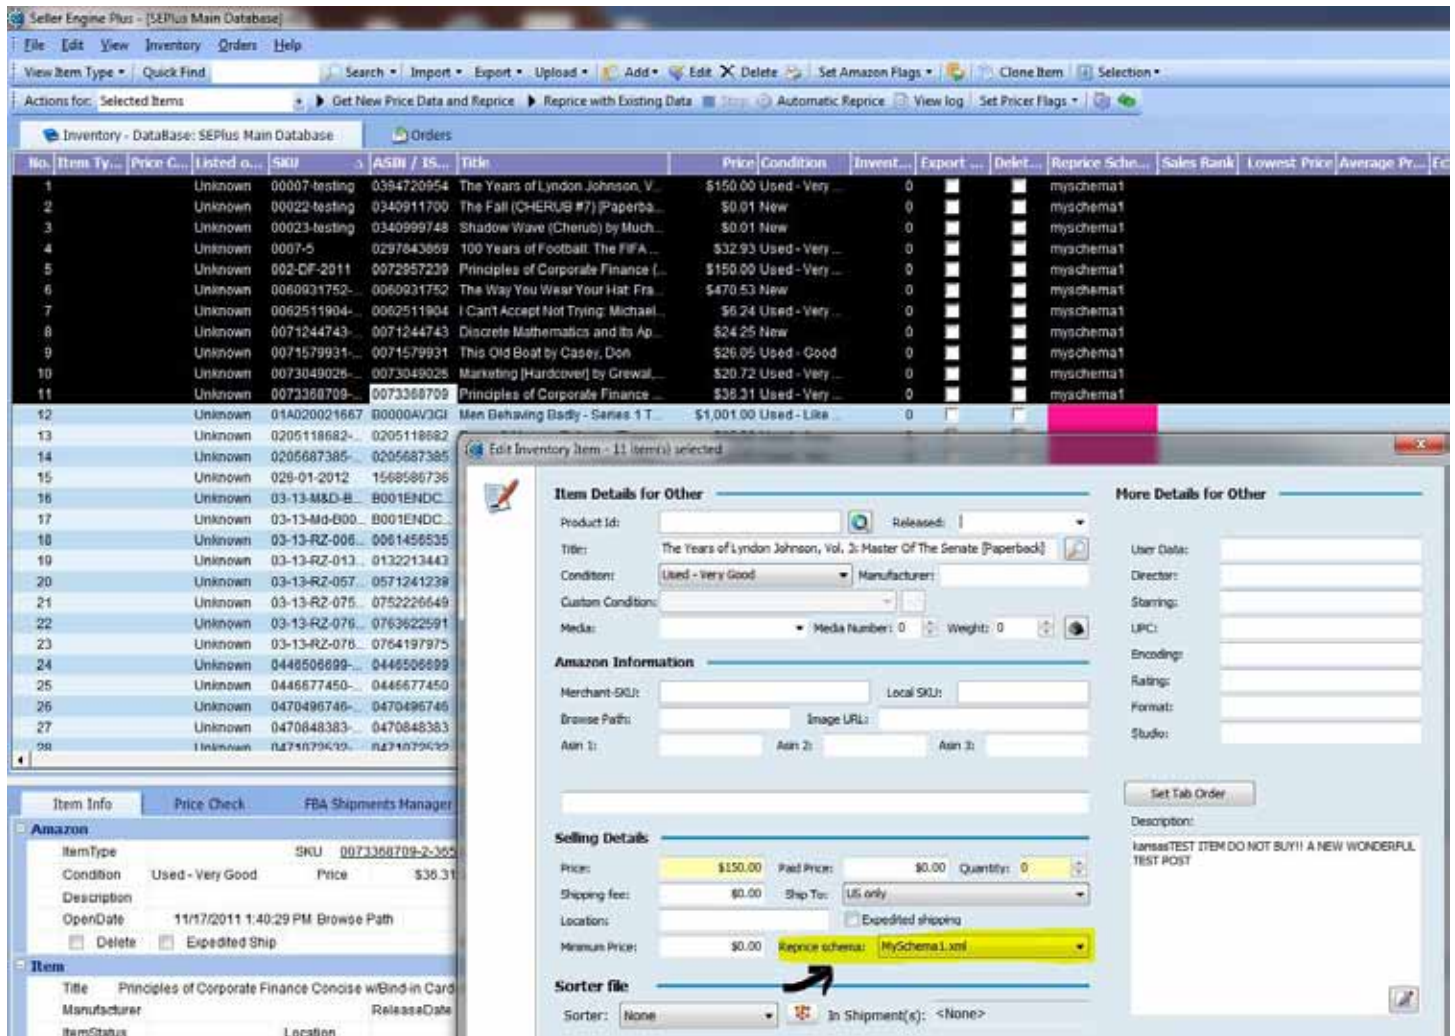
Seller Engine Plus - [SEPlus Main Database]

File Edit View Inventory Orders Help

View Item Type ▾ Quick Find Search ▾ Import ▾ Export ▾ Upload ▾ Add ▾ Edit Delete Set Amazon Flags ▾ Clone Item Selection ▾

Actions for: Selected Items ▸ Get New Price Data and Reprice ▸ Reprice with Existing Data Stop Automatic Reprice View log Set Pricer Flags ▾

Inventory - DataBase: SEPlus Main Database Orders

| No. | Item Ty... | Price C... | Listed o... | SKU | ASIN / IS... | Title | Price | Condition | Invent... | Export ... | Delet... | Reprice Sche... | Sales Rank | Lowest Price | Average Pr... |
|---|---|---|---|---|---|---|---|---|---|---|---|---|---|---|---|
| 1 | | | Unknown | 00007-testing | 0394720954 | The Years of Lyndon Johnson, V... | $150.00 | Used - Very ... | 0 | | | myschema1 | | | |
| 2 | | | Unknown | 00022-testing | 0340911700 | The Fall (CHERUB #7) [Paperba... | $0.01 | New | 0 | | | myschema1 | | | |
| 3 | | | Unknown | 00023-testing | 0340999748 | Shadow Wave (Cherub) by Much... | $0.01 | New | 0 | | | myschema1 | | | |
| 4 | | | Unknown | 0007-5 | 0297843869 | 100 Years of Football: The FIFA ... | $32.93 | Used - Very ... | 0 | | | myschema1 | | | |
| 5 | | | Unknown | 002-DF-2011 | 0072957239 | Principles of Corporate Finance (... | $150.00 | Used - Very ... | 0 | | | myschema1 | | | |
| 6 | | | Unknown | 0060931752-... | 0060931752 | The Way You Wear Your Hat: Fra... | $470.53 | New | 0 | | | myschema1 | | | |
| 7 | | | Unknown | 0062511904-... | 0062511904 | I Can't Accept Not Trying: Michael... | $6.24 | Used - Very ... | 0 | | | myschema1 | | | |
| 8 | | | Unknown | 0071244743-... | 0071244743 | Discrete Mathematics and Its Ap... | $24.25 | New | 0 | | | myschema1 | | | |
| 9 | | | Unknown | 0071579931-... | 0071579931 | This Old Boat by Casey, Don | $26.05 | Used - Good | 0 | | | myschema1 | | | |
| 10 | | | Unknown | 0073049026-... | 0073049026 | Marketing [Hardcover] by Grewal,... | $20.72 | Used - Very ... | 0 | | | myschema1 | | | |
| 11 | | | Unknown | 0073368709-... | 0073368709 | Principles of Corporate Finance ... | $36.31 | Used - Very ... | 0 | | | myschema1 | | | |
| 12 | | | Unknown | 01A020021667 | B0000AV3GI | Men Behaving Badly - Series 1 T... | $1,001.00 | Used - Like ... | 0 | | | | | | |
| 13 | | | Unknown | 0205118682-... | 0205118682 | | | | | | | | | | |
| 14 | | | Unknown | 0205687385-... | 0205687385 | | | | | | | | | | |
| 15 | | | Unknown | 026-01-2012 | 1568586736 | | | | | | | | | | |
| 16 | | | Unknown | 03-13-M&D-B... | B001ENDC... | | | | | | | | | | |
| 17 | | | Unknown | 03-13-Md-B00... | B001ENDC... | | | | | | | | | | |
| 18 | | | Unknown | 03-13-RZ-006... | 0061456535 | | | | | | | | | | |
| 19 | | | Unknown | 03-13-RZ-013... | 0132213443 | | | | | | | | | | |
| 20 | | | Unknown | 03-13-RZ-057... | 0571241238 | | | | | | | | | | |
| 21 | | | Unknown | 03-13-RZ-075... | 0752226649 | | | | | | | | | | |
| 22 | | | Unknown | 03-13-RZ-076... | 0763622591 | | | | | | | | | | |
| 23 | | | Unknown | 03-13-RZ-076... | 0764197975 | | | | | | | | | | |
| 24 | | | Unknown | 0446506699-... | 0446506699 | | | | | | | | | | |
| 25 | | | Unknown | 0446677450-... | 0446677450 | | | | | | | | | | |
| 26 | | | Unknown | 0470496746-... | 0470496746 | | | | | | | | | | |
| 27 | | | Unknown | 0470848383-... | 0470848383 | | | | | | | | | | |

Item Info Price Check FBA Shipments Manager

Amazon
ItemType SKU 0073368709-2-365
Condition Used - Very Good Price $36.31
Description
OpenDate 11/17/2011 1:40:29 PM Browse Path
Delete Expedited Ship

Item
Title Principles of Corporate Finance Concise w/Bind-in Card
Manufacturer ReleaseDate
ItemStatus Location

Edit Inventory Item - 11 item(s) selected

Item Details for Other
Product Id: Released:
Title: The Years of Lyndon Johnson, Vol. 3: Master Of The Senate [Paperback]
Condition: Used - Very Good Manufacturer:
Custom Condition:
Media: Media Number: 0 Weight: 0

Amazon Information
Merchant-SKU: Local SKU:
Browse Path: Image URL:
Asin 1: Asin 2: Asin 3:

Selling Details
Price: $150.00 Paid Price: $0.00 Quantity: 0
Shipping fee: $0.00 Ship To: US only
Location: Expedited shipping
Minimum Price: $0.00 Reprice schema: MySchema1.xml

Sorter file
Sorter: None In Shipment(s): <None>

More Details for Other
User Data:
Director:
Starring:
UPC:
Encoding:
Rating:
Format:
Studio:

Set Tab Order

Description:
kansasTEST ITEM DO NOT BUY!! A NEW WONDERFUL TEST POST